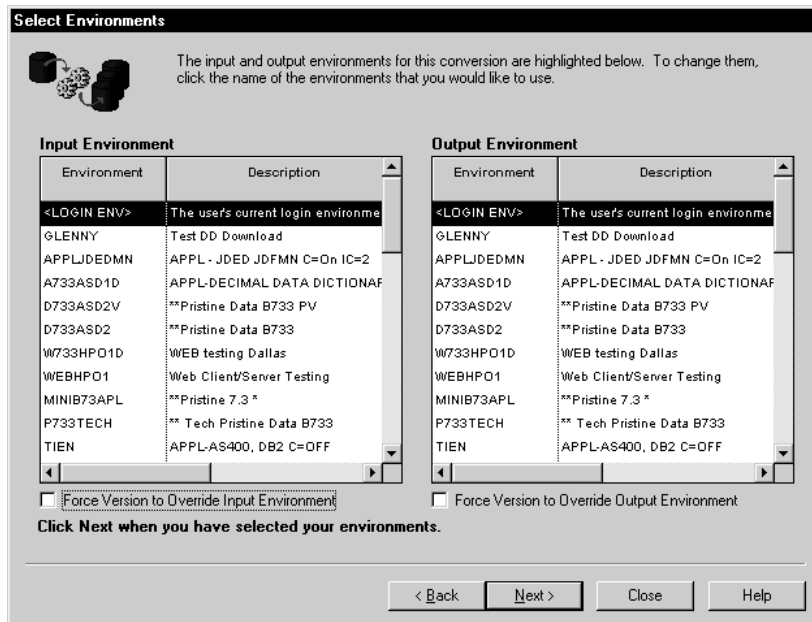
Select Environments

The input and output environments for this conversion are highlighted below. To change them, click the name of the environments that you would like to use.

Input Environment

| Environment | Description |
|---|---|
| <LOGIN ENV> | The user's current login environme |
| GLENNY | Test DD Download |
| APPLJDEDMN | APPL - JDED JDFMN C=On IC=2 |
| A733ASD1D | APPL-DECIMAL DATA DICTIONAF |
| D733ASD2V | **Pristine Data B733 PV |
| D733ASD2 | **Pristine Data B733 |
| W733HPO1D | WEB testing Dallas |
| WEBHPO1 | Web Client/Server Testing |
| MINIB73APL | **Pristine 7.3 * |
| P733TECH | ** Tech Pristine Data B733 |
| TIEN | APPL-AS400, DB2 C=OFF |

Output Environment

| Environment | Description |
|---|---|
| <LOGIN ENV> | The user's current login environme |
| GLENNY | Test DD Download |
| APPLJDEDMN | APPL - JDED JDFMN C=On IC=2 |
| A733ASD1D | APPL-DECIMAL DATA DICTIONAF |
| D733ASD2V | **Pristine Data B733 PV |
| D733ASD2 | **Pristine Data B733 |
| W733HPO1D | WEB testing Dallas |
| WEBHPO1 | Web Client/Server Testing |
| MINIB73APL | **Pristine 7.3 * |
| P733TECH | ** Tech Pristine Data B733 |
| TIEN | APPL-AS400, DB2 C=OFF |

Force Version to Override Input Environment

Force Version to Override Output Environment

Click Next when you have selected your environments.

< Back   Next >   Close   Help